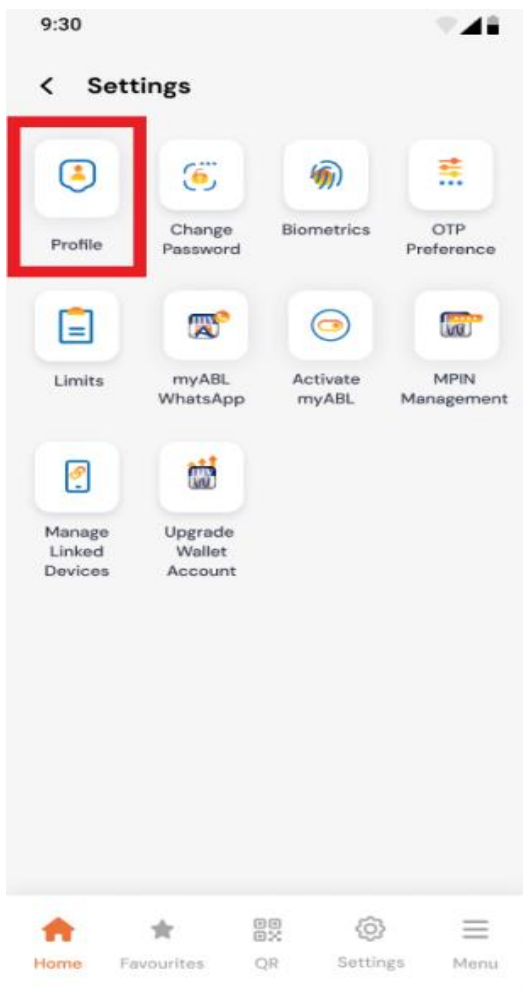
9:30

Settings

Profile

Change Password

Biometrics

OTP Preference

Limits

myABL WhatsApp

Activate myABL

MPIN Management

Manage Linked Devices

Upgrade Wallet Account

Home Favourites QR Settings Menu